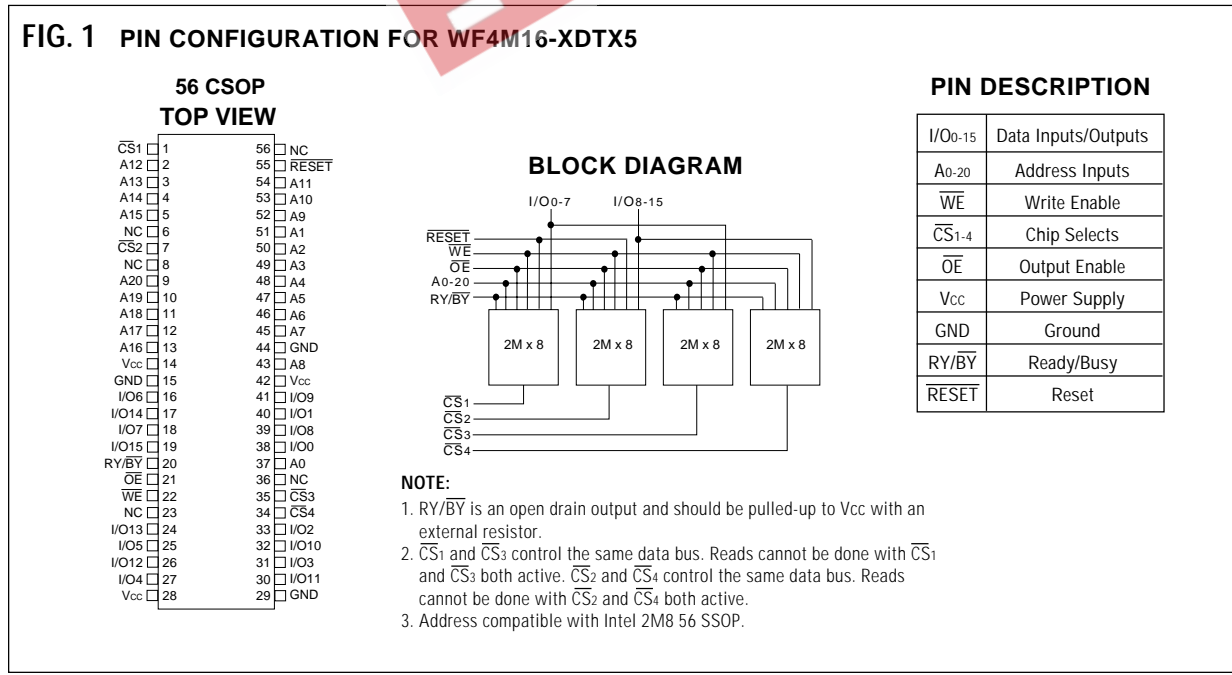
FIG. 1 PIN CONFIGURATION FOR WF4M16-XDTX5

56 CSOP
TOP VIEW

| Pin | Name | Pin | Name |
|---|---|---|---|
| 1 | $\overline{CS}$1 | 56 | NC |
| 2 | A12 | 55 | $\overline{RESET}$ |
| 3 | A13 | 54 | A11 |
| 4 | A14 | 53 | A10 |
| 5 | A15 | 52 | A9 |
| 6 | NC | 51 | A1 |
| 7 | $\overline{CS}$2 | 50 | A2 |
| 8 | NC | 49 | A3 |
| 9 | A20 | 48 | A4 |
| 10 | A19 | 47 | A5 |
| 11 | A18 | 46 | A6 |
| 12 | A17 | 45 | A7 |
| 13 | A16 | 44 | GND |
| 14 | Vcc | 43 | A8 |
| 15 | GND | 42 | Vcc |
| 16 | I/O6 | 41 | I/O9 |
| 17 | I/O14 | 40 | I/O1 |
| 18 | I/O7 | 39 | I/O8 |
| 19 | I/O15 | 38 | I/O0 |
| 20 | RY/$\overline{BY}$ | 37 | A0 |
| 21 | $\overline{OE}$ | 36 | NC |
| 22 | $\overline{WE}$ | 35 | $\overline{CS}$3 |
| 23 | NC | 34 | $\overline{CS}$4 |
| 24 | I/O13 | 33 | I/O2 |
| 25 | I/O5 | 32 | I/O10 |
| 26 | I/O12 | 31 | I/O3 |
| 27 | I/O4 | 30 | I/O11 |
| 28 | Vcc | 29 | GND |

BLOCK DIAGRAM

I/O0-7 I/O8-15
$\overline{RESET}$
$\overline{WE}$
$\overline{OE}$
A0-20
RY/$\overline{BY}$
2M x 8 2M x 8 2M x 8 2M x 8
$\overline{CS}$1
$\overline{CS}$2
$\overline{CS}$3
$\overline{CS}$4

NOTE:
1. RY/$\overline{BY}$ is an open drain output and should be pulled-up to Vcc with an external resistor.
2. $\overline{CS}$1 and $\overline{CS}$3 control the same data bus. Reads cannot be done with $\overline{CS}$1 and $\overline{CS}$3 both active. $\overline{CS}$2 and $\overline{CS}$4 control the same data bus. Reads cannot be done with $\overline{CS}$2 and $\overline{CS}$4 both active.
3. Address compatible with Intel 2M8 56 SSOP.

PIN DESCRIPTION

| | |
|---|---|
| I/O0-15 | Data Inputs/Outputs |
| A0-20 | Address Inputs |
| $\overline{WE}$ | Write Enable |
| $\overline{CS}$1-4 | Chip Selects |
| $\overline{OE}$ | Output Enable |
| Vcc | Power Supply |
| GND | Ground |
| RY/$\overline{BY}$ | Ready/Busy |
| $\overline{RESET}$ | Reset |